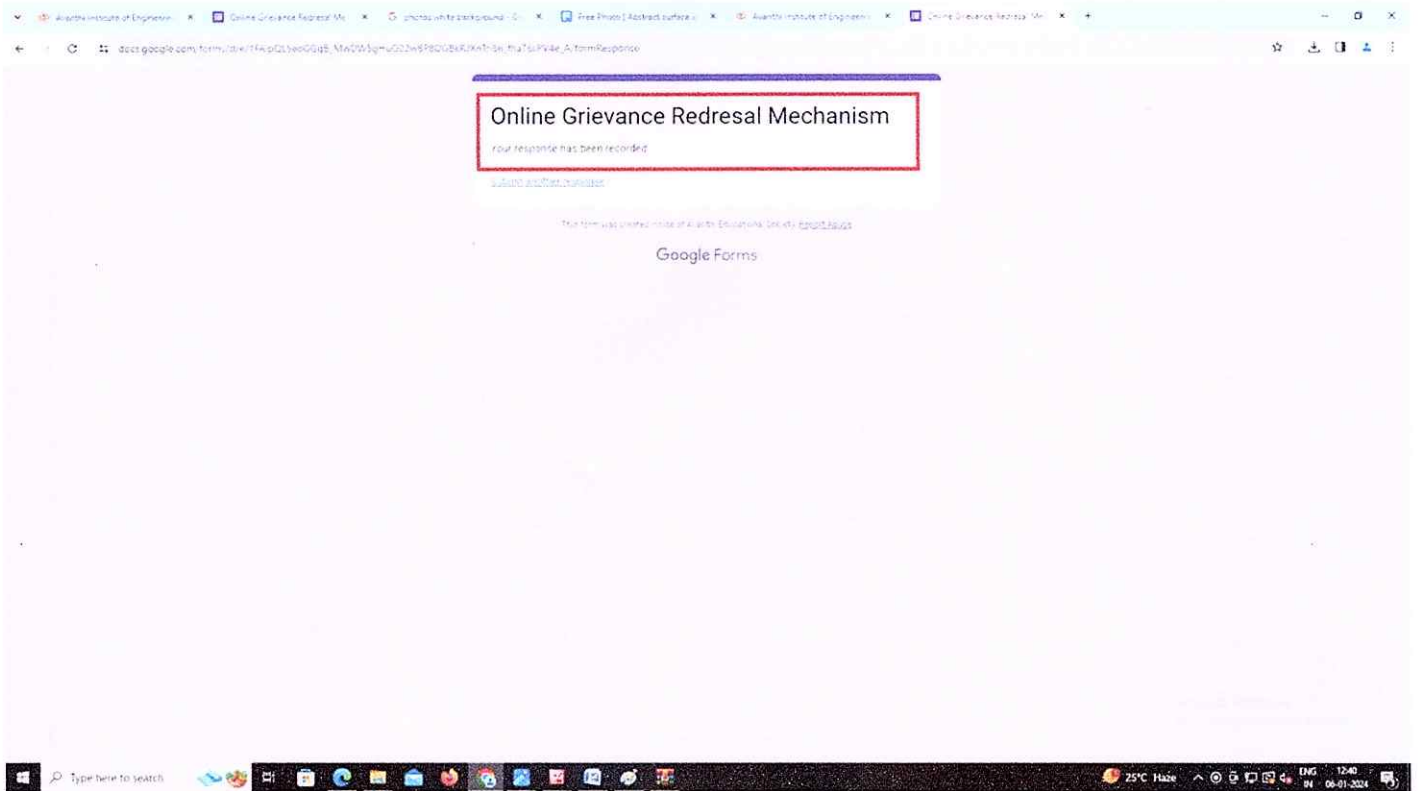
Avanthi Institute of Engineerin × Online Grievance Redresal Me × photos white background - G × Free Photo | Abstract surface × Avanthi Institute of Engineerin × Online Grievance Redresal Me × +

docs.google.com/forms/d/e/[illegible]/formResponse

Online Grievance Redresal Mechanism

Your response has been recorded

Submit another response

This form was created inside of Avanthi Educational Society. Report Abuse

Google Forms

Type here to search

25°C Haze ENG IN 12:40 06-01-2024